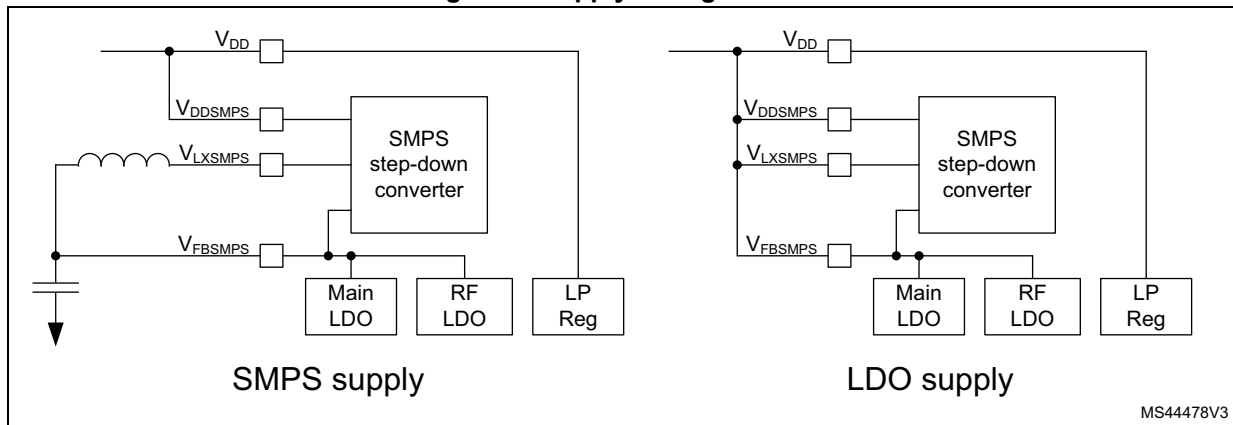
$V_{DD}$

$V_{DDSMPS}$

$V_{LXSMPS}$

SMPS step-down converter

$V_{FBSMPS}$

Main LDO

RF LDO

LP Reg

SMPS supply

$V_{DD}$

$V_{DDSMPS}$

$V_{LXSMPS}$

SMPS step-down converter

$V_{FBSMPS}$

Main LDO

RF LDO

LP Reg

LDO supply

MS44478V3